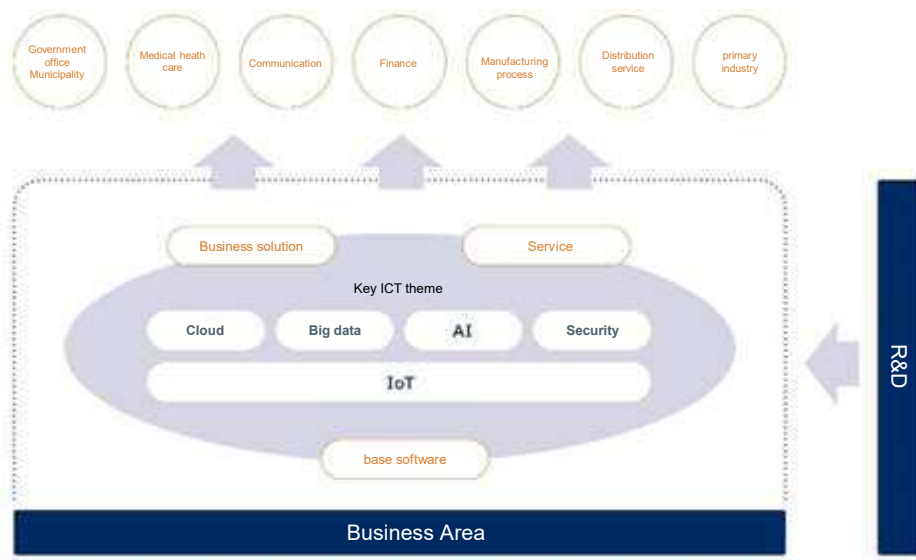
Government office Municipality

Medical heath care

Communication

Finance

Manufacturing process

Distribution service

primary industry

Business solution

Service

Key ICT theme

Cloud

Big data

AI

Security

IoT

base software

Business Area

R&D